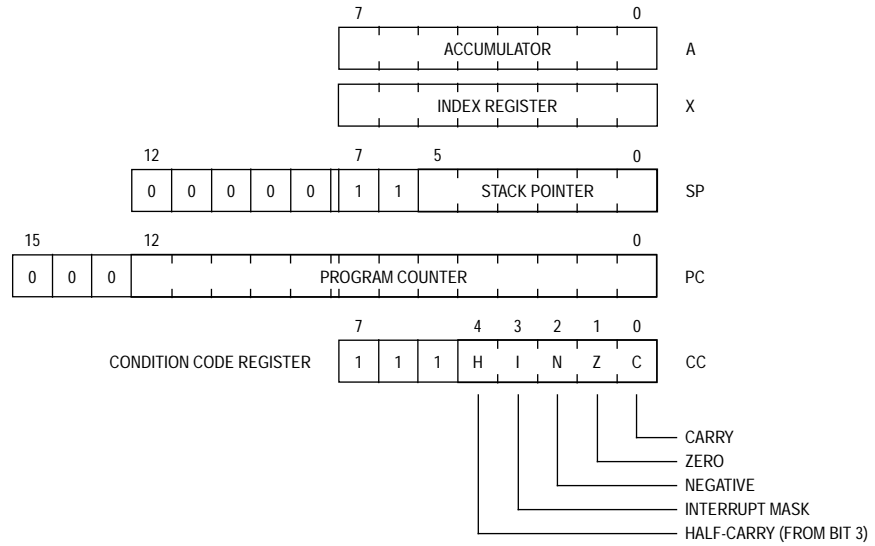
7
0
ACCUMULATOR
A

INDEX REGISTER
X

12
7
5
0
0
0
0
0
0
1
1
STACK POINTER
SP

15
12
0
0
0
0
PROGRAM COUNTER
PC

7
4
3
2
1
0
CONDITION CODE REGISTER
1
1
1
H
I
N
Z
C
CC

CARRY
ZERO
NEGATIVE
INTERRUPT MASK
HALF-CARRY (FROM BIT 3)